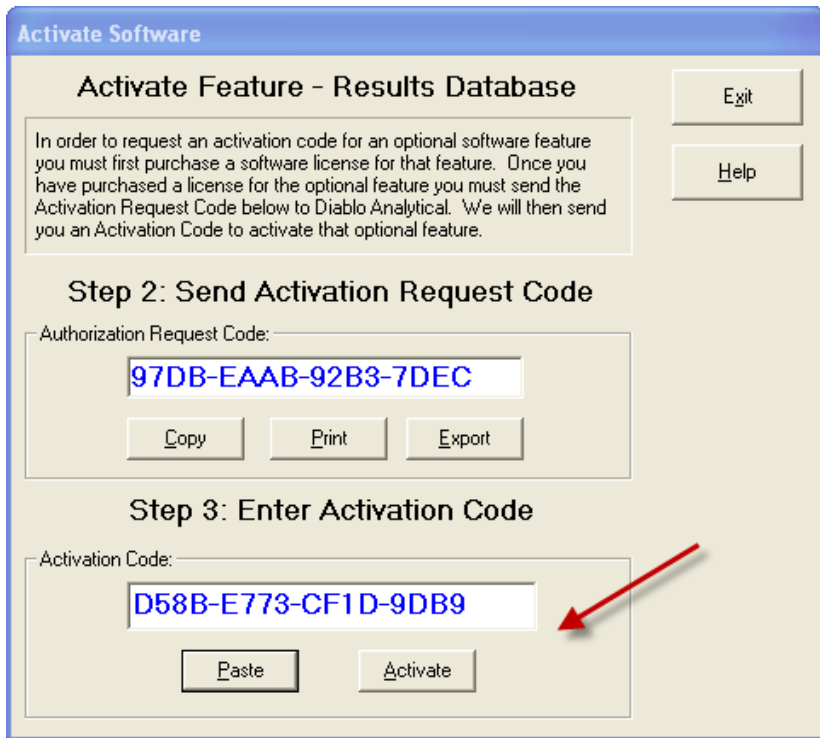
Activate Software

Activate Feature - Results Database

In order to request an activation code for an optional software feature you must first purchase a software license for that feature. Once you have purchased a license for the optional feature you must send the Activation Request Code below to Diablo Analytical. We will then send you an Activation Code to activate that optional feature.

Exit

Help

Step 2: Send Activation Request Code

Authorization Request Code:

97DB-EAAB-92B3-7DEC

Copy

Print

Export

Step 3: Enter Activation Code

Activation Code:

D58B-E773-CF1D-9DB9

Paste

Activate